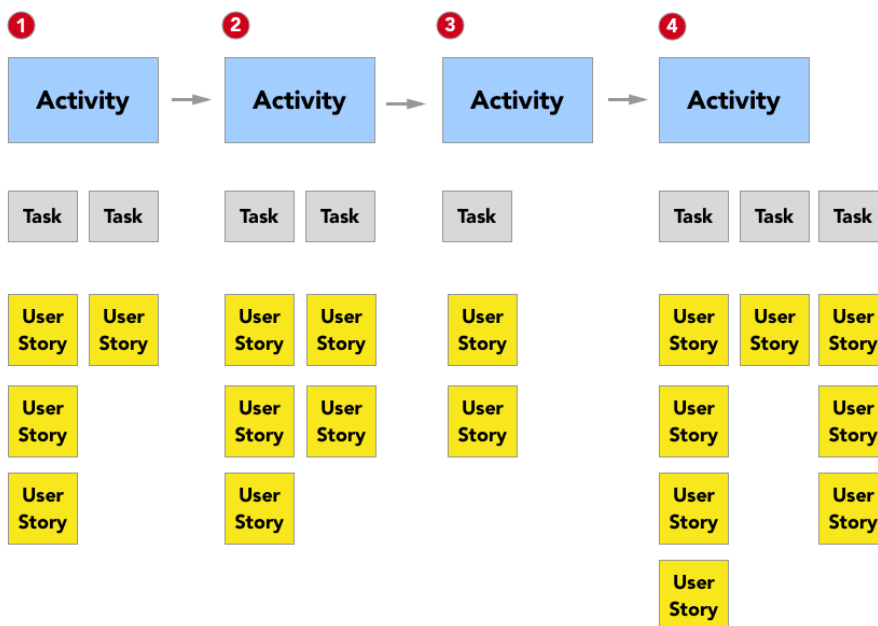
1
Activity
Task
Task
User Story
User Story
User Story
User Story

2
Activity
Task
Task
User Story
User Story
User Story
User Story
User Story

3
Activity
Task
User Story
User Story

4
Activity
Task
Task
Task
User Story
User Story
User Story
User Story
User Story
User Story
User Story
User Story